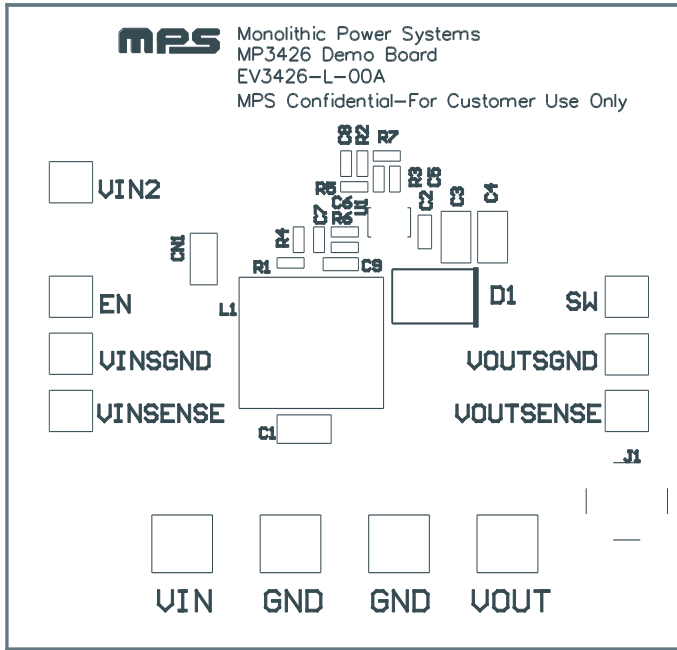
MPS

Monolithic Power Systems
MP3426 Demo Board
EV3426-L-00A
MPS Confidential-For Customer Use Only

C8 R2 R7

R5 R3 C5

C6 U1 C2 C3 C4

VIN2

CN1 R4 C7 R6

R1 C9

L1

D1

EN

SW

VINSGND

VOUTSGND

VINSENSE

VOUTSENSE

C1

J1

VIN GND GND VOUT